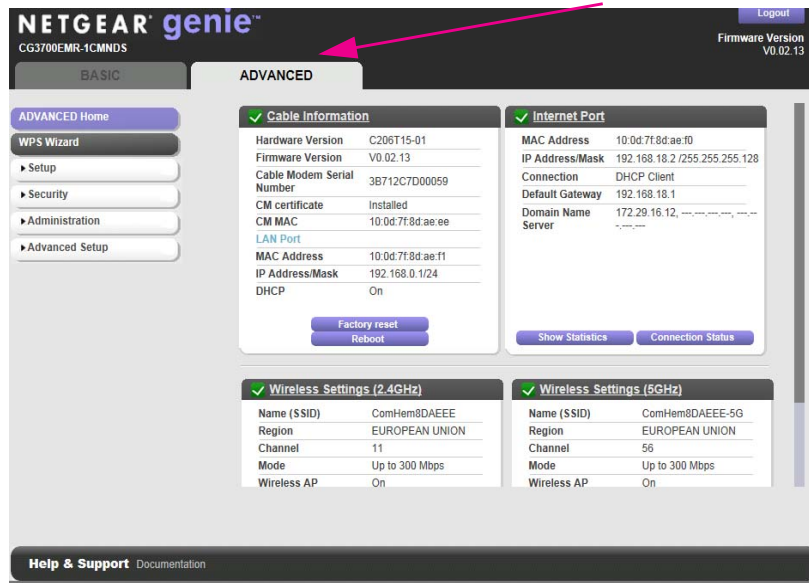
NETGEAR genie™
CG3700EMR-1CMNDS

Logout
Firmware Version
V0.02.13

BASIC
ADVANCED

ADVANCED Home
WPS Wizard
▸Setup
▸Security
▸Administration
▸Advanced Setup

Cable Information

| | |
|---|---|
| Hardware Version | C206T15-01 |
| Firmware Version | V0.02.13 |
| Cable Modem Serial Number | 3B712C7D00059 |
| CM certificate | Installed |
| CM MAC | 10:0d:7f:8d:ae:ee |
| LAN Port | |
| MAC Address | 10:0d:7f:8d:ae:f1 |
| IP Address/Mask | 192.168.0.1/24 |
| DHCP | On |

Factory reset
Reboot

Internet Port

| | |
|---|---|
| MAC Address | 10:0d:7f:8d:ae:f0 |
| IP Address/Mask | 192.168.18.2 /255.255.255.128 |
| Connection | DHCP Client |
| Default Gateway | 192.168.18.1 |
| Domain Name Server | 172.29.16.12, ---.---.---.---, ---.---.---.--- |

Show Statistics
Connection Status

Wireless Settings (2.4GHz)

| | |
|---|---|
| Name (SSID) | ComHem8DAEEE |
| Region | EUROPEAN UNION |
| Channel | 11 |
| Mode | Up to 300 Mbps |
| Wireless AP | On |

Wireless Settings (5GHz)

| | |
|---|---|
| Name (SSID) | ComHem8DAEEE-5G |
| Region | EUROPEAN UNION |
| Channel | 56 |
| Mode | Up to 300 Mbps |
| Wireless AP | On |

Help & Support Documentation